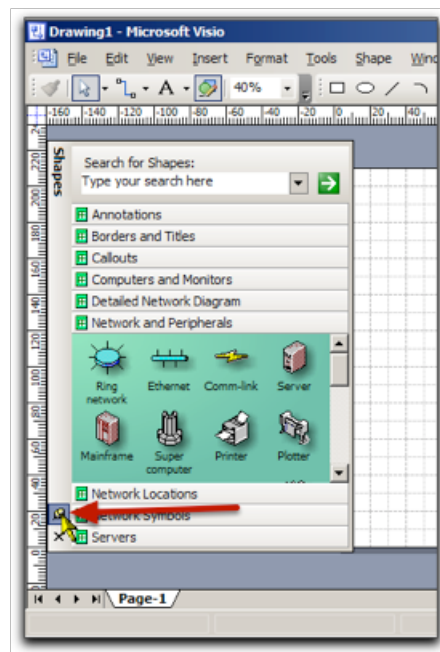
Drawing1 - Microsoft Visio

File Edit View Insert Format Tools Shape Wind

40%

-160 -140 -120 -100 -80 -60 -40 -20 0 20 40

Shapes

Search for Shapes:
Type your search here

Annotations
Borders and Titles
Callouts
Computers and Monitors
Detailed Network Diagram
Network and Peripherals

Ring network
Ethernet
Comm-link
Server
Mainframe
Super computer
Printer
Plotter

Network Locations
Network Symbols
Servers

220 200 180 160 140 120 100 80 60 40 20

Page-1